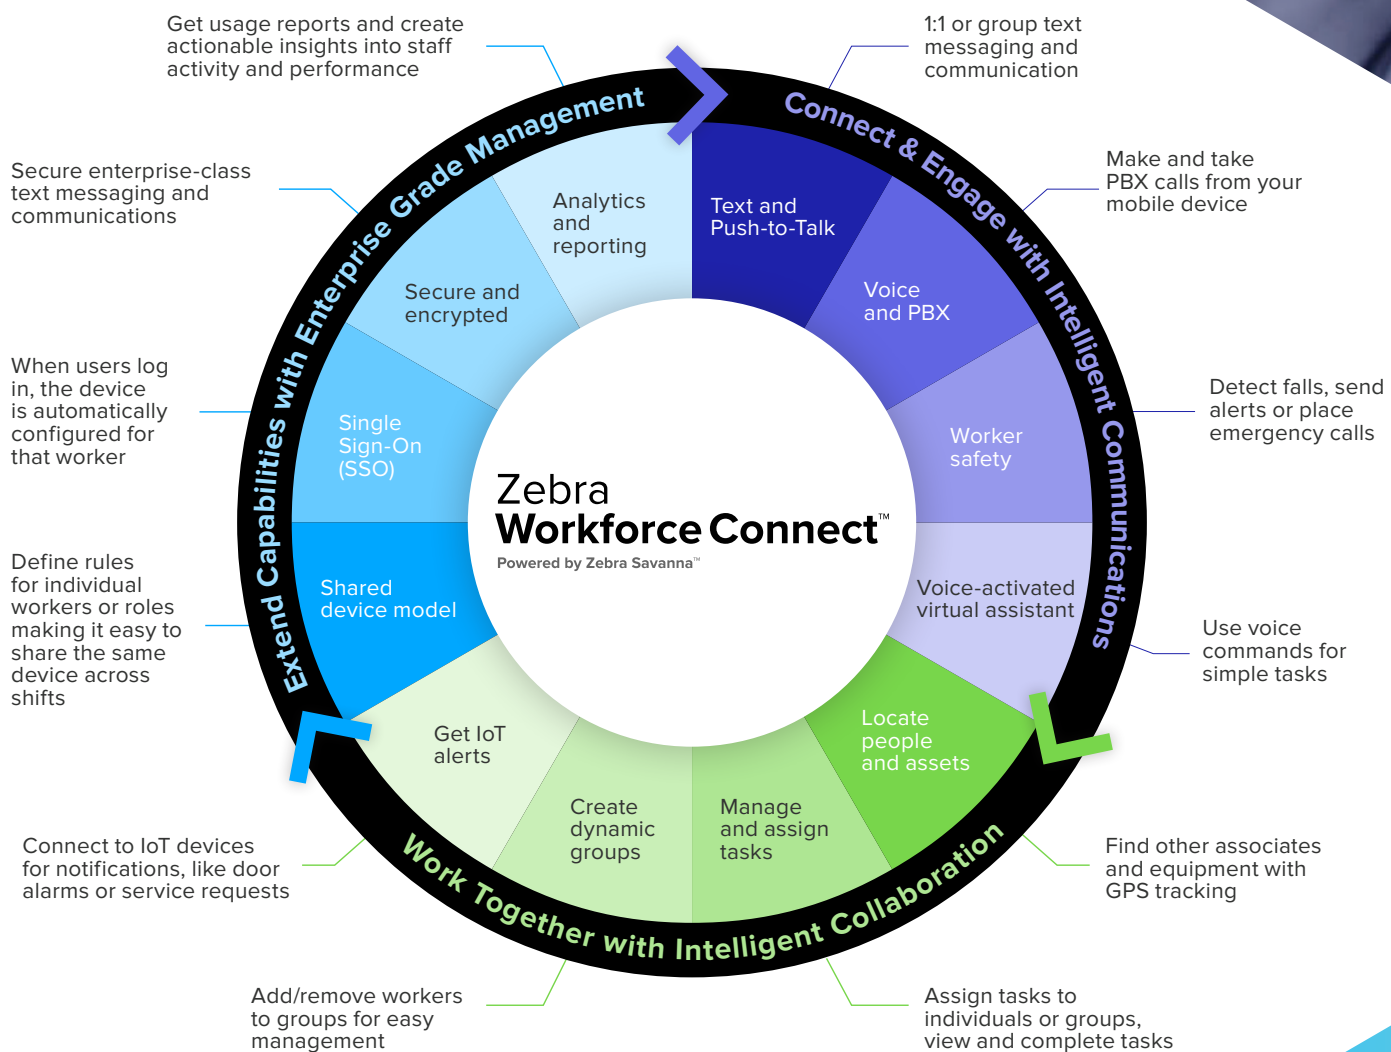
Get usage reports and create actionable insights into staff activity and performance

1:1 or group text messaging and communication

Secure enterprise-class text messaging and communications

Make and take PBX calls from your mobile device

When users log in, the device is automatically configured for that worker

Detect falls, send alerts or place emergency calls

Define rules for individual workers or roles making it easy to share the same device across shifts

Use voice commands for simple tasks

Connect to IoT devices for notifications, like door alarms or service requests

Find other associates and equipment with GPS tracking

Add/remove workers to groups for easy management

Assign tasks to individuals or groups, view and complete tasks

Extend Capabilities with Enterprise Grade Management

Connect & Engage with Intelligent Communications

Work Together with Intelligent Collaboration

Analytics and reporting

Text and Push-to-Talk

Secure and encrypted

Voice and PBX

Single Sign-On (SSO)

Worker safety

Shared device model

Voice-activated virtual assistant

Get IoT alerts

Locate people and assets

Create dynamic groups

Manage and assign tasks

Zebra
Workforce Connect™
Powered by Zebra Savanna™